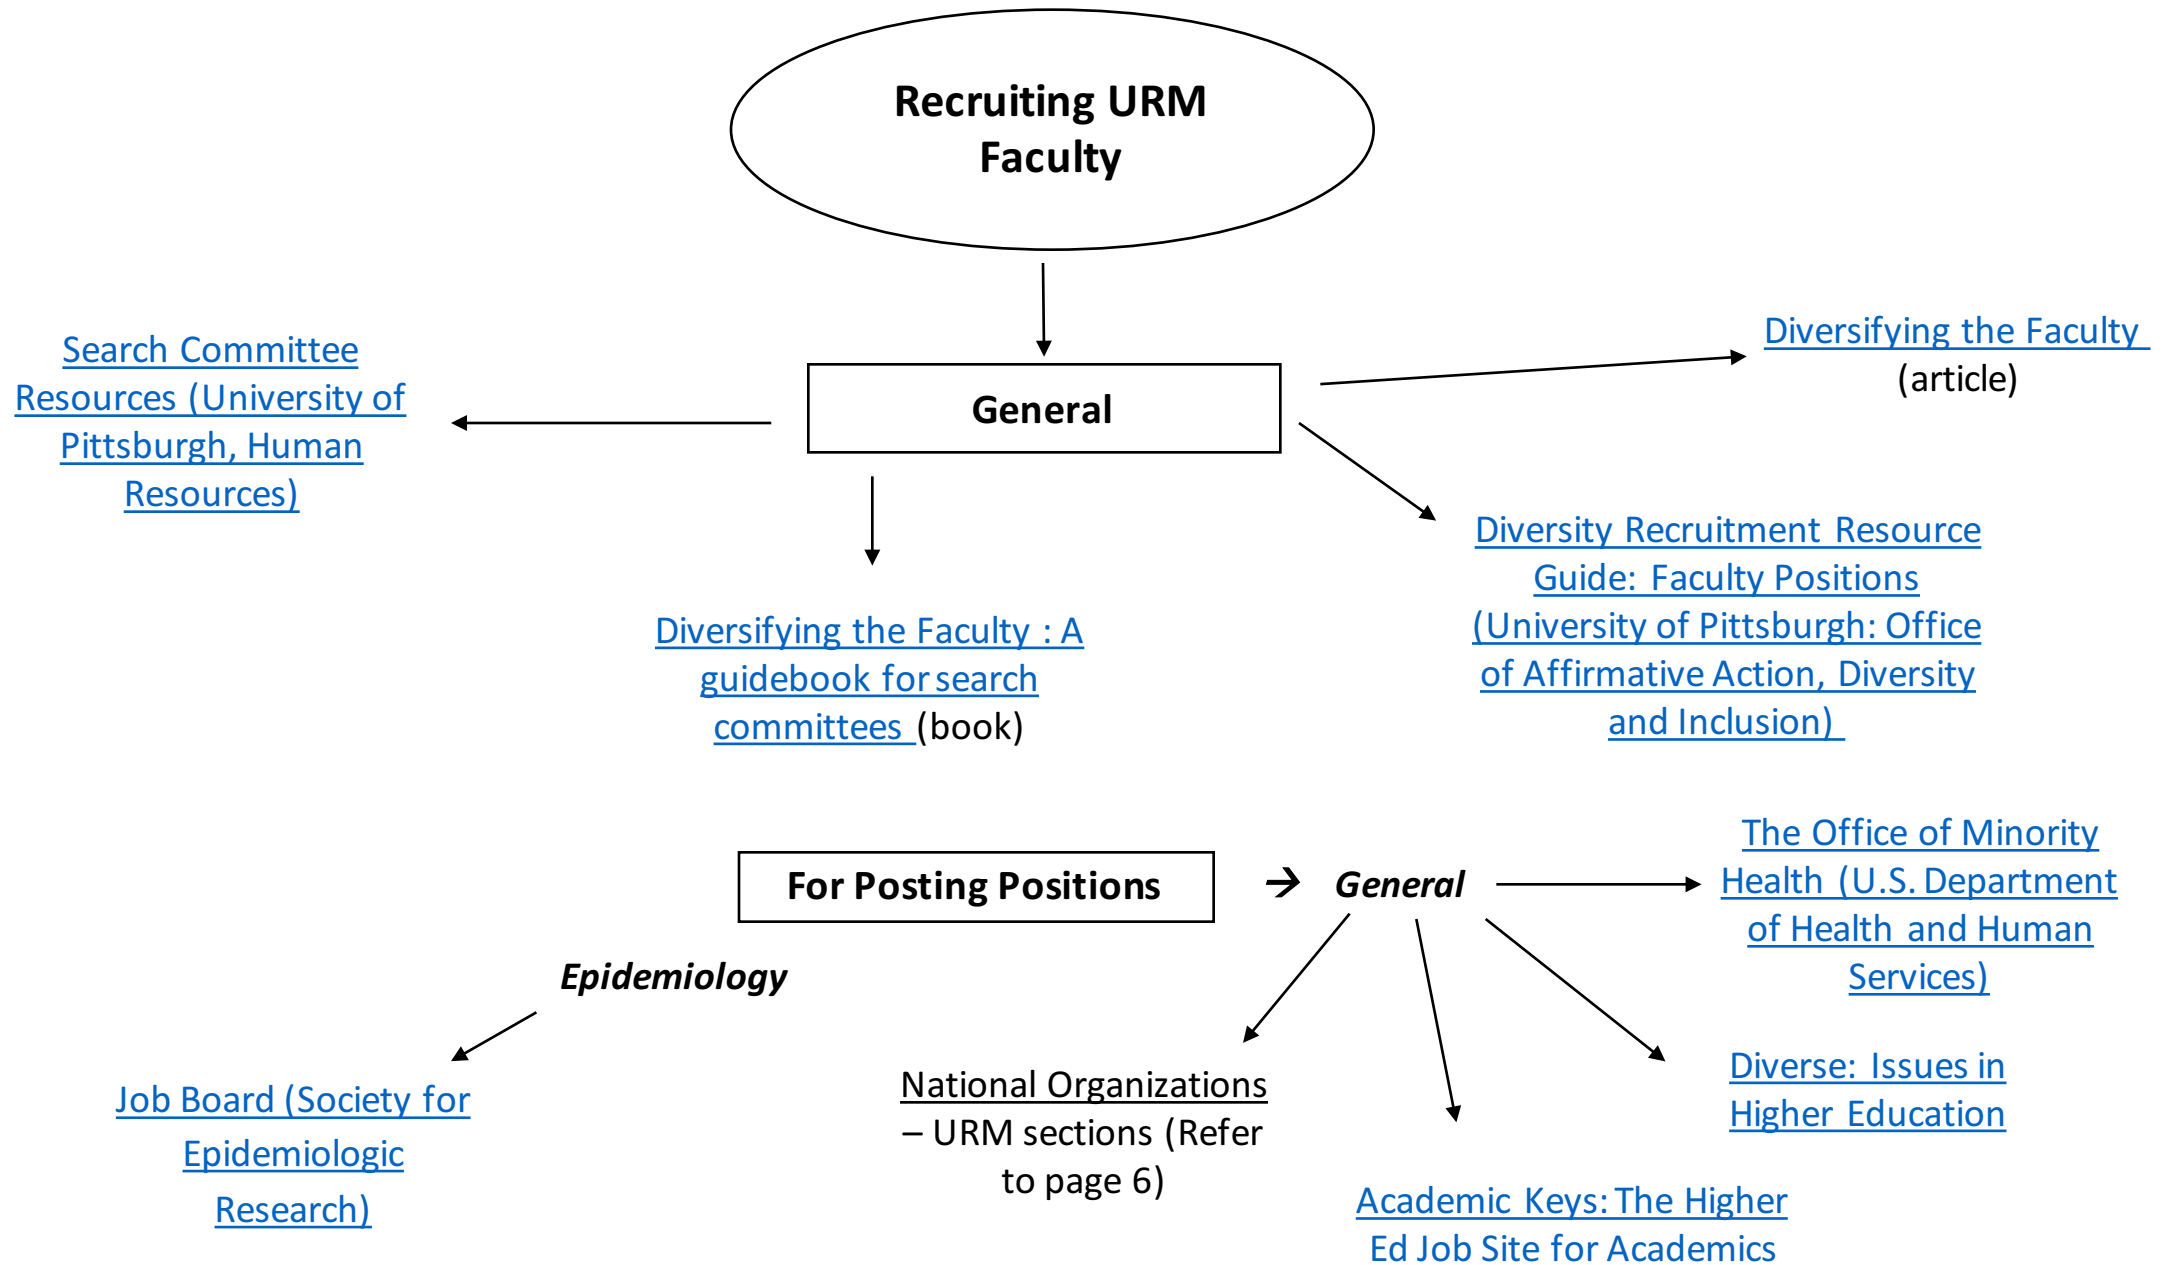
Recruiting URM Faculty

General

Search Committee Resources (University of Pittsburgh, Human Resources)

Diversifying the Faculty (article)

Diversifying the Faculty : A guidebook for search committees (book)

Diversity Recruitment Resource Guide: Faculty Positions (University of Pittsburgh: Office of Affirmative Action, Diversity and Inclusion)

For Posting Positions

General

The Office of Minority Health (U.S. Department of Health and Human Services)

Epidemiology

Job Board (Society for Epidemiologic Research)

National Organizations – URM sections (Refer to page 6)

Diverse: Issues in Higher Education

Academic Keys: The Higher Ed Job Site for Academics